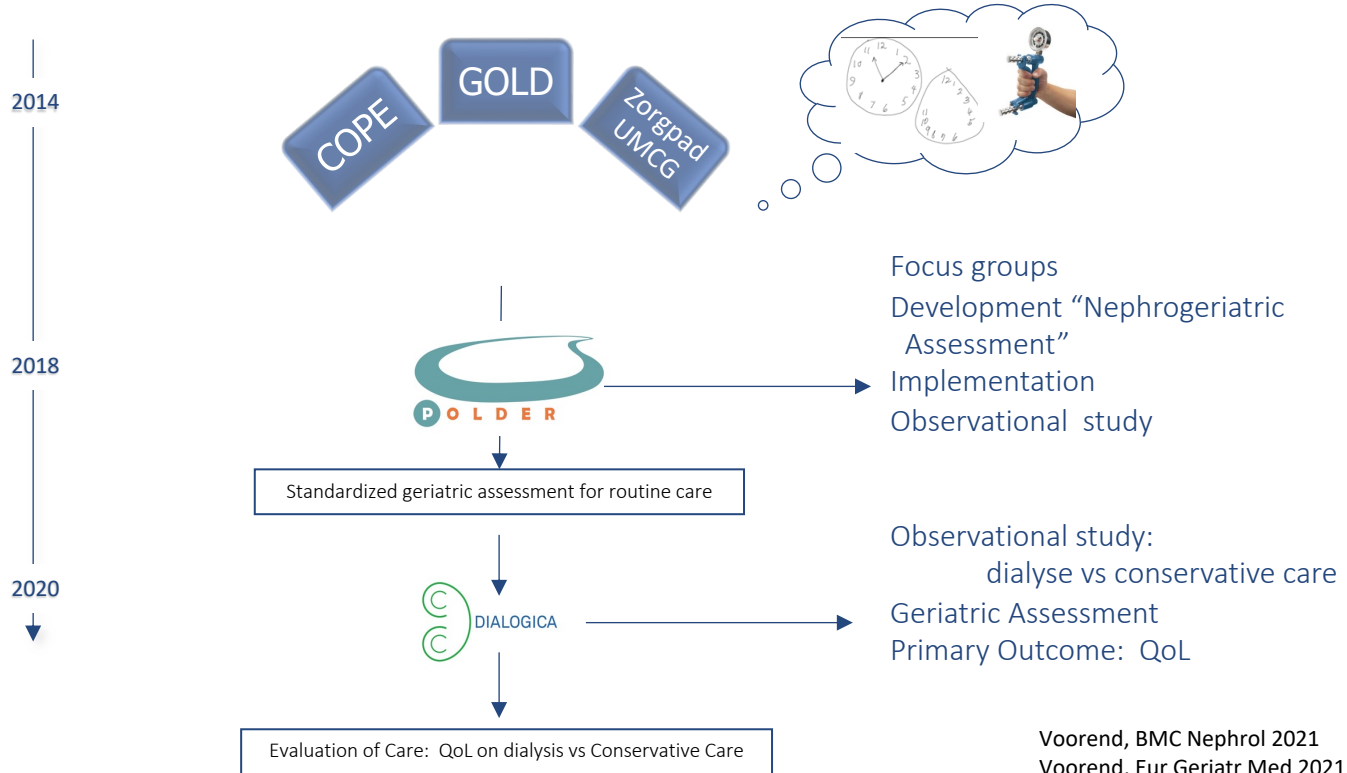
2014

2018

2020

COPE

GOLD

Zorgpad UMCG

Focus groups

Development “Nephrogeriatric Assessment”

Implementation

Observational study

POLDER

Standardized geriatric assessment for routine care

Observational study:

dialyse vs conservative care

Geriatric Assessment

Primary Outcome: QoL

DIALOGICA

Evaluation of Care: QoL on dialysis vs Conservative Care

Voorend, BMC Nephrol 2021

Voorend, Eur Geriatr Med 2021